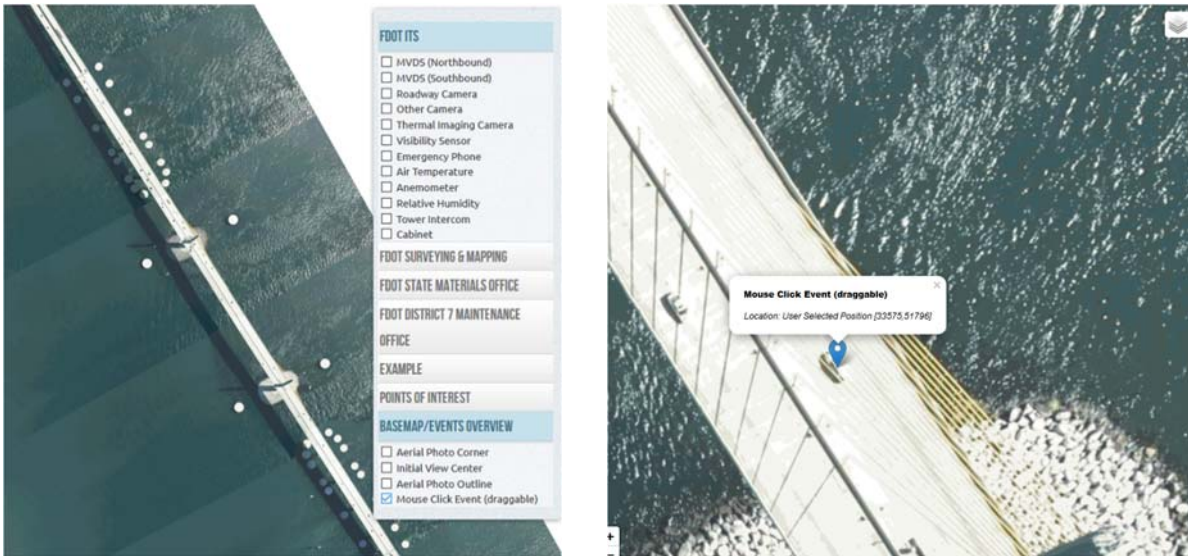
FDOT ITS

☐ MVDS (Northbound)
☐ MVDS (Southbound)
☐ Roadway Camera
☐ Other Camera
☐ Thermal Imaging Camera
☐ Visibility Sensor
☐ Emergency Phone
☐ Air Temperature
☐ Anemometer
☐ Relative Humidity
☐ Tower Intercom
☐ Cabinet

FDOT SURVEYING & MAPPING

FDOT STATE MATERIALS OFFICE

FDOT DISTRICT 7 MAINTENANCE OFFICE

EXAMPLE

POINTS OF INTEREST

BASEMAP/EVENTS OVERVIEW

☐ Aerial Photo Corner
☐ Initial View Center
☐ Aerial Photo Outline
☑ Mouse Click Event (draggable)

Mouse Click Event (draggable)

Location: User Selected Position [33575,51796]

+
−